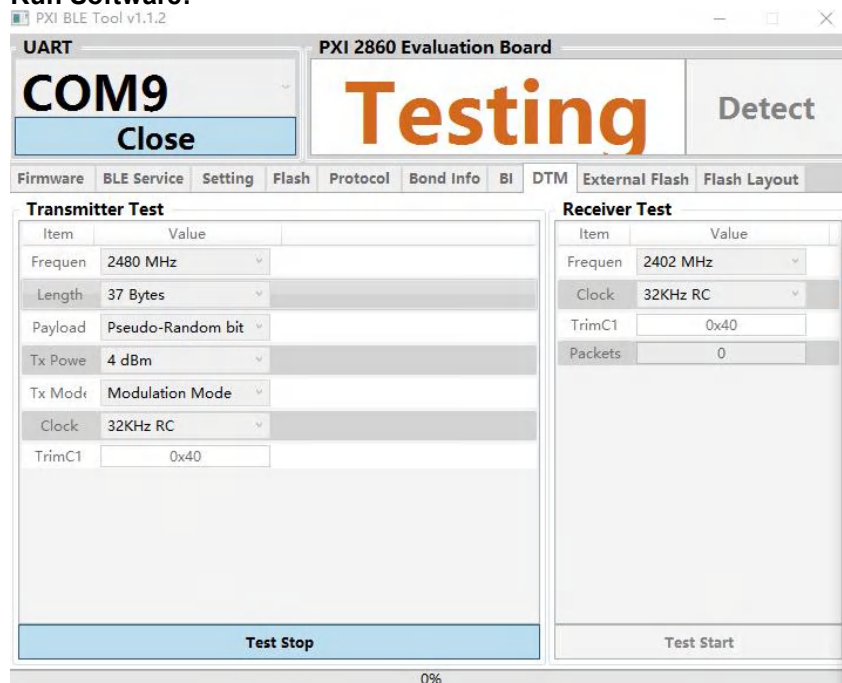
Run Software:

PXI BLE Tool v1.1.2

UART

COM9

Close

PXI 2860 Evaluation Board

Testing

Detect

Firmware | BLE Service | Setting | Flash | Protocol | Bond Info | BI | DTM | External Flash | Flash Layout

Transmitter Test

| Item | Value |
|---|---|
| Frequen | 2480 MHz |
| Length | 37 Bytes |
| Payload | Pseudo-Random bit |
| Tx Powe | 4 dBm |
| Tx Mode | Modulation Mode |
| Clock | 32KHz RC |
| TrimC1 | 0x40 |

Test Stop

Receiver Test

| Item | Value |
|---|---|
| Frequen | 2402 MHz |
| Clock | 32KHz RC |
| TrimC1 | 0x40 |
| Packets | 0 |

Test Start

0%